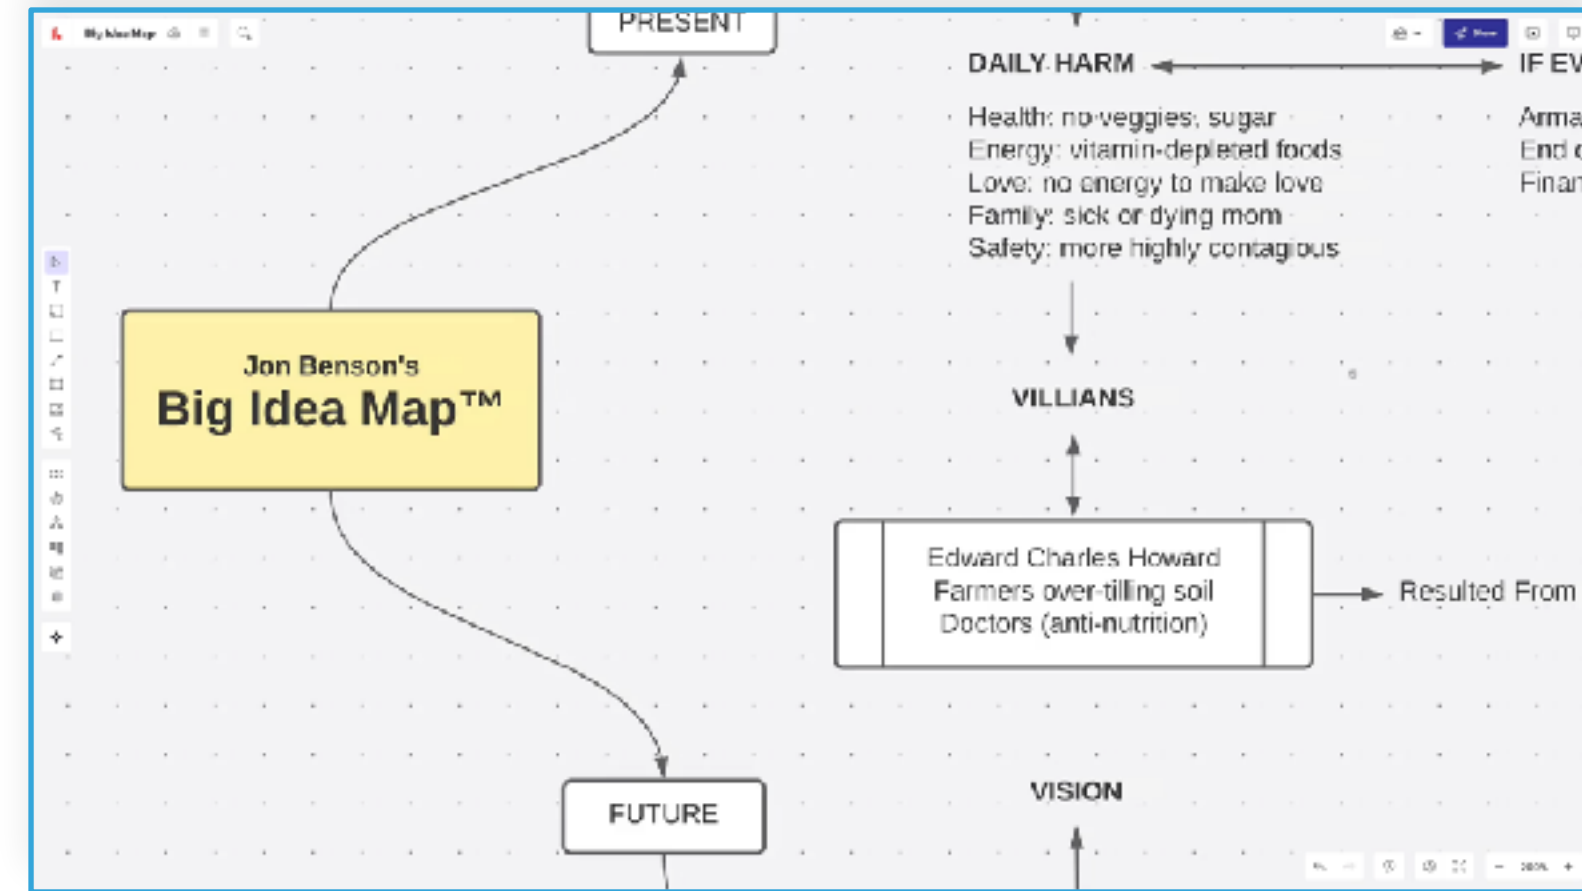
My Idea Map

PRESENT

DAILY HARM

IF EV

Health: no veggies, sugar
Energy: vitamin-depleted foods
Love: no energy to make love
Family: sick or dying mom
Safety: more highly contagious

Arma
End
Finan

Jon Benson's
Big Idea Map™

VILLIANS

Edward Charles Howard
Farmers over-tilling soil
Doctors (anti-nutrition)

Resulted From

FUTURE

VISION

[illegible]